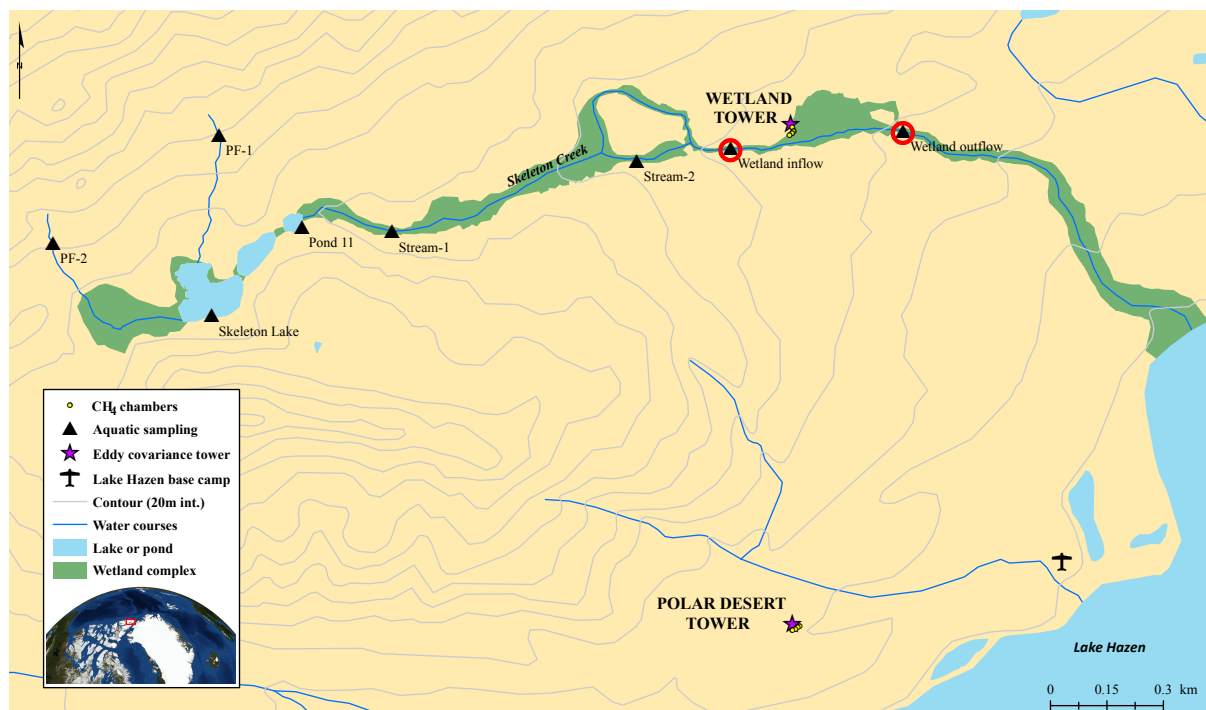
N

WETLAND TOWER

PF-1

Skeleton Creek

Wetland inflow

Wetland outflow

Stream-2

PF-2

Pond 11

Stream-1

Skeleton Lake

$CH_4$ chambers
Aquatic sampling
Eddy covariance tower
Lake Hazen base camp
Contour (20m int.)
Water courses
Lake or pond
Wetland complex

POLAR DESERT TOWER

Lake Hazen

0 0.15 0.3 km